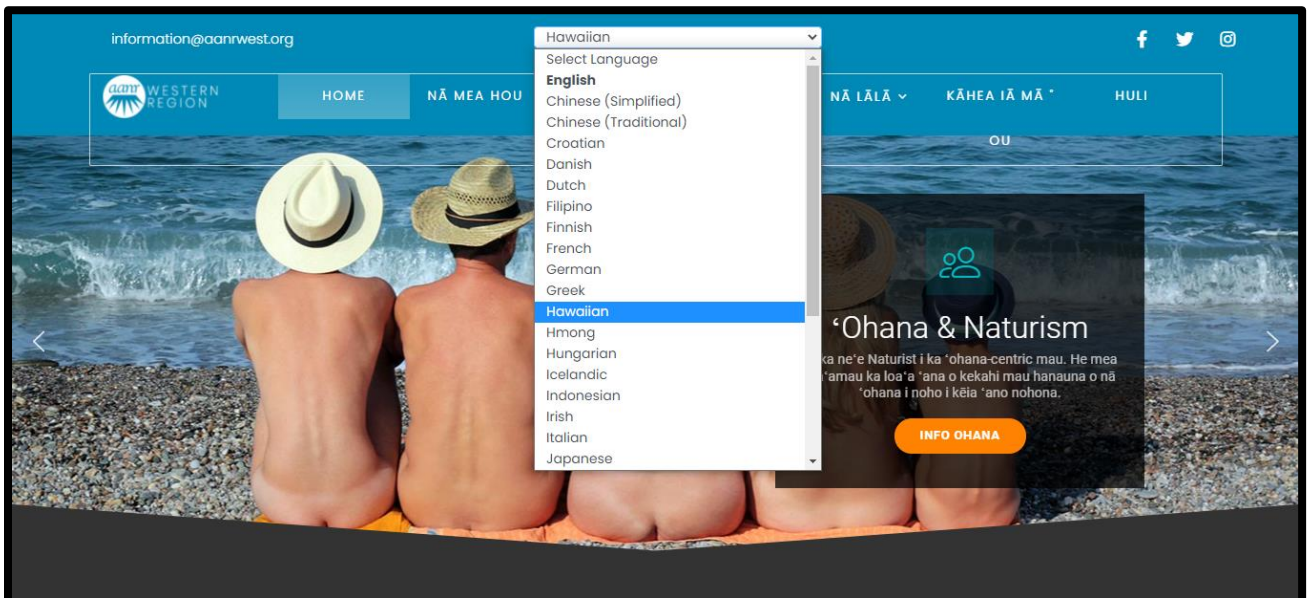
information@aanrwest.org

Hawaiian

Select Language
English
Chinese (Simplified)
Chinese (Traditional)
Croatian
Danish
Dutch
Filipino
Finnish
French
German
Greek
Hawaiian
Hmong
Hungarian
Icelandic
Indonesian
Irish
Italian
Japanese

aanr WESTERN REGION

HOME NĀ MEA HOU NĀ LĀLĀ KĀHEA IĀ MĀ ʻOU HULI

ʻOhana & Naturism

ka neʻe Naturist i ka ʻohana-centric mau. He mea ʻamau ka loaʻa ʻana o kekahi mau hanauna o nā ʻohana i noho i kēia ʻano nohona.

INFO OHANA